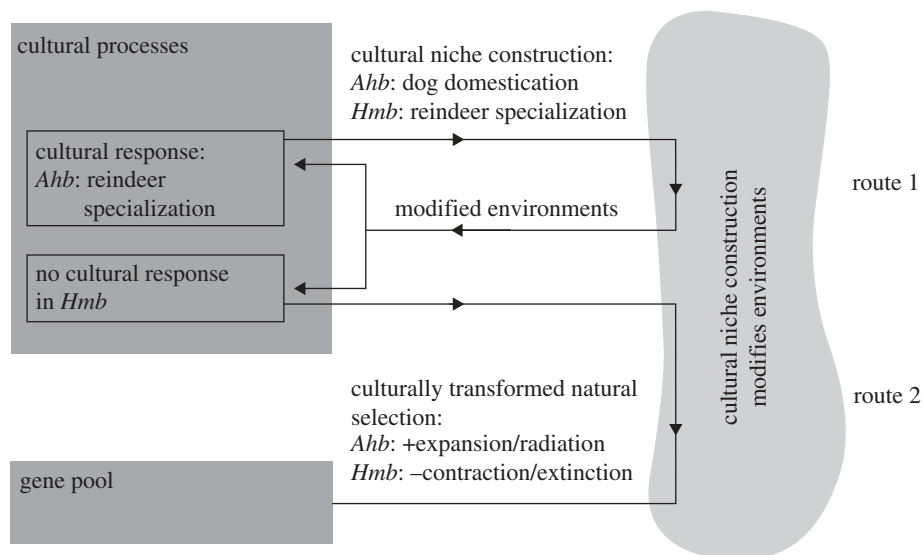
cultural processes

cultural response: *Ahb*: reindeer specialization

no cultural response in *Hmb*

cultural niche construction: *Ahb*: dog domestication *Hmb*: reindeer specialization

modified environments

cultural niche construction modifies environments

route 1

culturally transformed natural selection: *Ahb*: +expansion/radiation *Hmb*: –contraction/extinction

route 2

gene pool